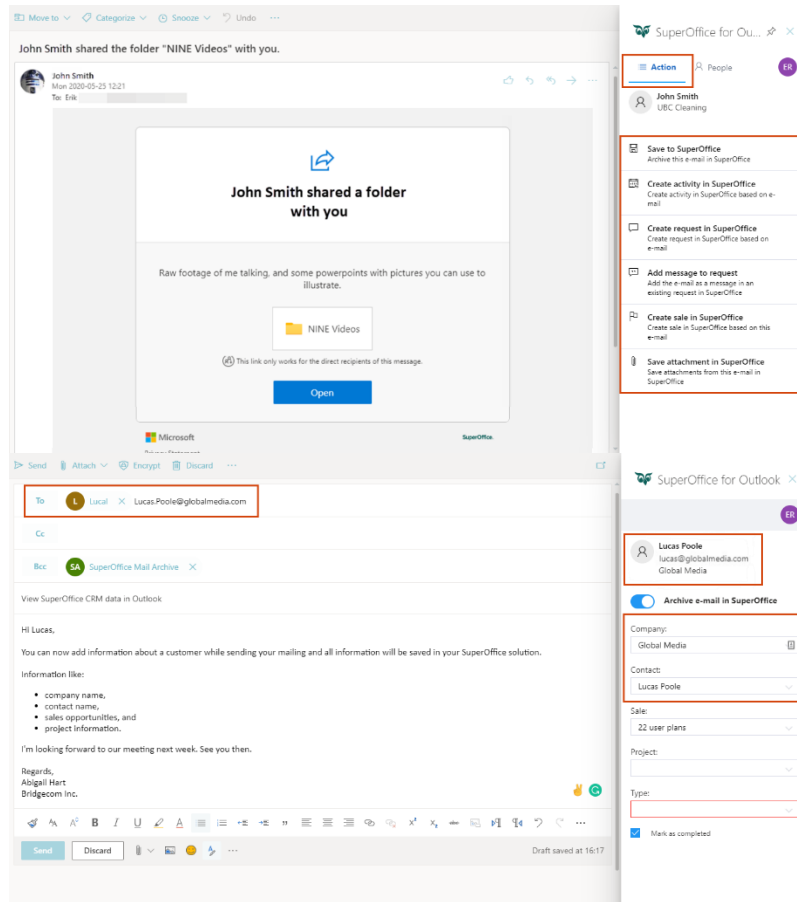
Move to Categorize Snooze Undo ···

John Smith shared the folder "NINE Videos" with you.

John Smith
Mon 2020-05-25 12:21
To: Erik

John Smith shared a folder with you

Raw footage of me talking, and some powerpoints with pictures you can use to illustrate.

NINE Videos

This link only works for the direct recipients of this message.

Open

Microsoft

SuperOffice.

SuperOffice for Ou...

Action People ER

John Smith
UBC Cleaning

Save to SuperOffice
Archive this e-mail in SuperOffice

Create activity in SuperOffice
Create activity in SuperOffice based on e-mail

Create request in SuperOffice
Create request in SuperOffice based on e-mail

Add message to request
Add the e-mail as a message in an existing request in SuperOffice

Create sale in SuperOffice
Create sale in SuperOffice based on this e-mail

Save attachment in SuperOffice
Save attachments from this e-mail in SuperOffice

Send Attach Encrypt Discard ···

To L Lucal Lucas.Poole@globalmedia.com

Cc

Bcc SA SuperOffice Mail Archive

View SuperOffice CRM data in Outlook

Hi Lucas,

You can now add information about a customer while sending your mailing and all information will be saved in your SuperOffice solution.

Information like:

- company name,
- contact name,
- sales opportunities, and
- project information.

I'm looking forward to our meeting next week. See you then.

Regards,
Abigail Hart
Bridgecom Inc.

Send Discard ···

Draft saved at 16:17

SuperOffice for Outlook

ER

Lucas Poole
lucas@globalmedia.com
Global Media

Archive e-mail in SuperOffice

Company:
Global Media

Contact:
Lucas Poole

Sale:
22 user plans

Project:

Type:

Mark as completed